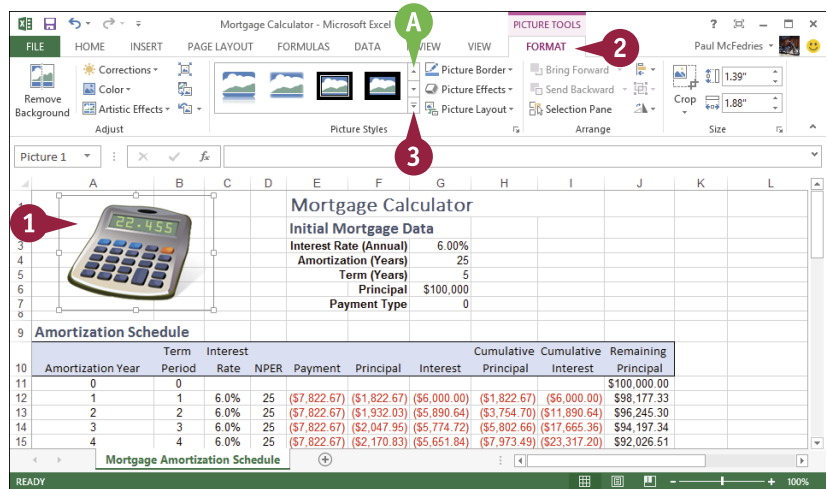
Mortgage Calculator - Microsoft Excel

PICTURE TOOLS

? – □ ×

FILE HOME INSERT PAGE LAYOUT FORMULAS DATA REVIEW VIEW FORMAT

Paul McFedries

A

2

Remove Background

Corrections
Color
Artistic Effects

Adjust

Picture Styles

Picture Border
Picture Effects
Picture Layout

Bring Forward
Send Backward
Selection Pane

Arrange

Crop

1.39"
1.88"

Size

3

Picture 1

$f_x$

1

22.455

| | A | B | C | D | E | F | G | H | I | J | K | L |
|---|---|---|---|---|---|---|---|---|---|---|---|---|
| 1 | | | | | Mortgage Calculator | | | | | | | |
| 2 | | | | | Initial Mortgage Data | | | | | | | |
| 3 | | | | | Interest Rate (Annual) | | 6.00% | | | | | |
| 4 | | | | | Amortization (Years) | | 25 | | | | | |
| 5 | | | | | Term (Years) | | 5 | | | | | |
| 6 | | | | | Principal | | $100,000 | | | | | |
| 7 | | | | | Payment Type | | 0 | | | | | |
| 9 | Amortization Schedule | | | | | | | | | | | |
| 10 | Amortization Year | Term Period | Interest Rate | NPER | Payment | Principal | Interest | Cumulative Principal | Cumulative Interest | Remaining Principal | | |
| 11 | 0 | 0 | | | | | | | | $100,000.00 | | |
| 12 | 1 | 1 | 6.0% | 25 | ($7,822.67) | ($1,822.67) | ($6,000.00) | ($1,822.67) | ($6,000.00) | $98,177.33 | | |
| 13 | 2 | 2 | 6.0% | 25 | ($7,822.67) | ($1,932.03) | ($5,890.64) | ($3,754.70) | ($11,890.64) | $96,245.30 | | |
| 14 | 3 | 3 | 6.0% | 25 | ($7,822.67) | ($2,047.95) | ($5,774.72) | ($5,802.66) | ($17,665.36) | $94,197.34 | | |
| 15 | 4 | 4 | 6.0% | 25 | ($7,822.67) | ($2,170.83) | ($5,651.84) | ($7,973.49) | ($23,317.20) | $92,026.51 | | |

Mortgage Amortization Schedule

READY

100%